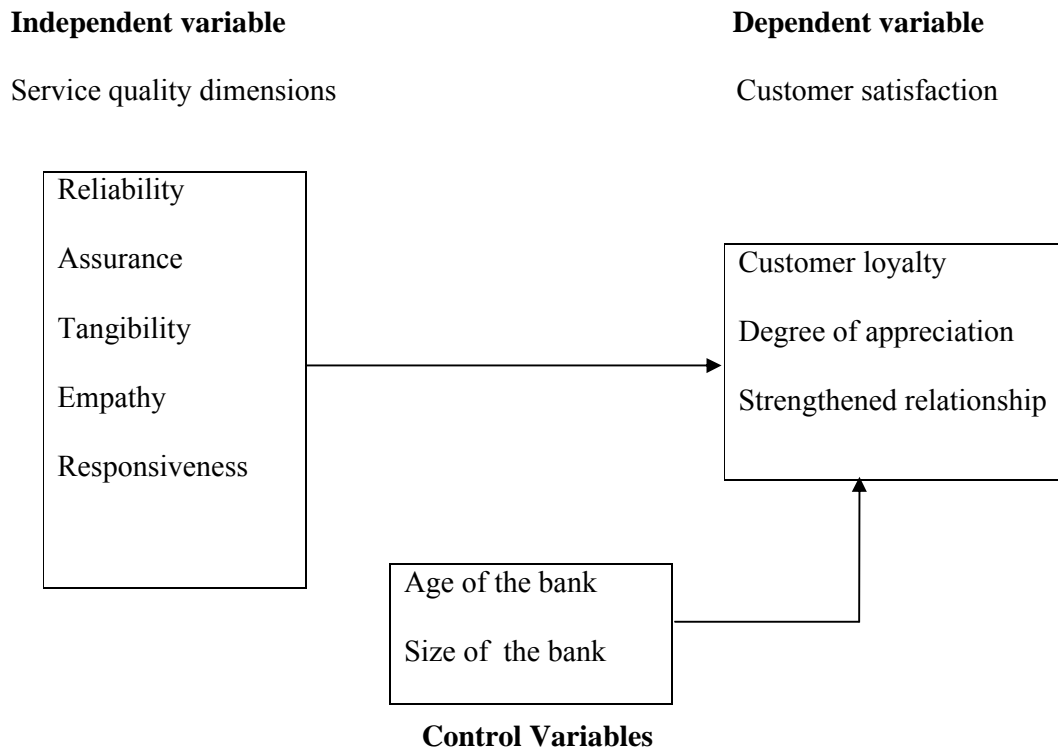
**Independent variable**

Service quality dimensions

Reliability

Assurance

Tangibility

Empathy

Responsiveness

**Dependent variable**

Customer satisfaction

Customer loyalty

Degree of appreciation

Strengthened relationship

Age of the bank

Size of the bank

**Control Variables**